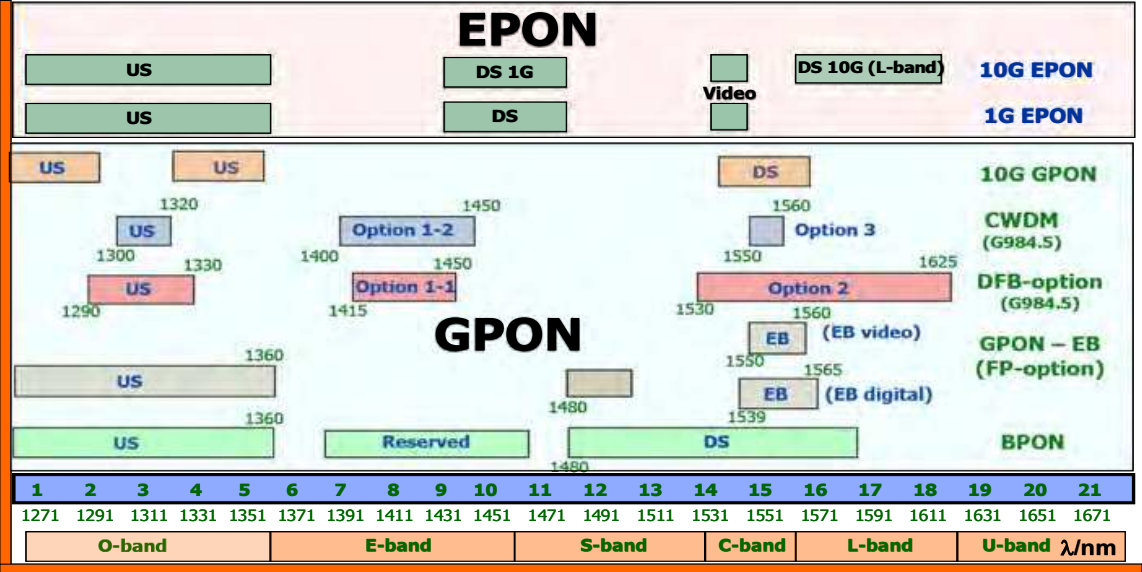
EPON

US
DS 1G
Video
DS 10G (L-band)
10G EPON

US
DS
1G EPON

US
US
DS
10G GPON

1320
1450
1560
US
Option 1-2
Option 3
CWDM (G984.5)
1300
1400
1550

1330
1450
1625
US
Option 1-1
Option 2
DFB-option (G984.5)
1290
1415
1530

GPON
1560
EB
(EB video)
GPON – EB (FP-option)
1360
1550
1565
US
EB
(EB digital)
1480
1539
1360
US
Reserved
DS
BPON
1480

| 1 | 2 | 3 | 4 | 5 | 6 | 7 | 8 | 9 | 10 | 11 | 12 | 13 | 14 | 15 | 16 | 17 | 18 | 19 | 20 | 21 |
|---|---|---|---|---|---|---|---|---|---|---|---|---|---|---|---|---|---|---|---|---|
| 1271 | 1291 | 1311 | 1331 | 1351 | 1371 | 1391 | 1411 | 1431 | 1451 | 1471 | 1491 | 1511 | 1531 | 1551 | 1571 | 1591 | 1611 | 1631 | 1651 | 1671 |

O-band
E-band
S-band
C-band
L-band
U-band
$\lambda$/nm